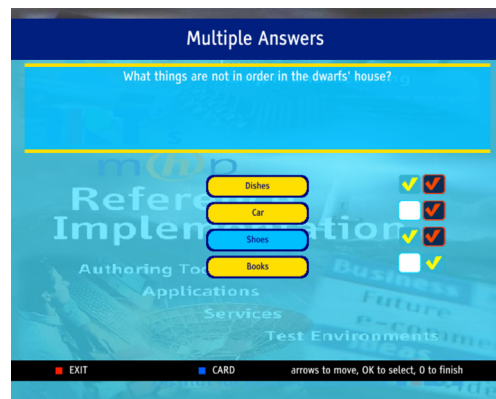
Multiple Answers

What things are not in order in the dwarfs' house?

mhp
Reference
Implementation
Authoring Tools
Applications
Services
Test Environments
Business
Future

Dishes
Car
Shoes
Books

EXIT
CARD
arrows to move, OK to select, 0 to finish